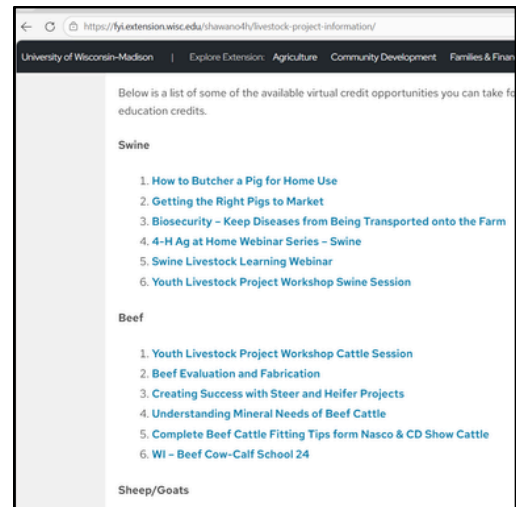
https://fyi.extension.wisc.edu/shawano4h/livestock-project-information/

University of Wisconsin-Madison | Explore Extension: Agriculture Community Development Families & Finan

Below is a list of some of the available virtual credit opportunities you can take fo education credits.

Swine

1. How to Butcher a Pig for Home Use
2. Getting the Right Pigs to Market
3. Biosecurity – Keep Diseases from Being Transported onto the Farm
4. 4-H Ag at Home Webinar Series – Swine
5. Swine Livestock Learning Webinar
6. Youth Livestock Project Workshop Swine Session

Beef

1. Youth Livestock Project Workshop Cattle Session
2. Beef Evaluation and Fabrication
3. Creating Success with Steer and Heifer Projects
4. Understanding Mineral Needs of Beef Cattle
5. Complete Beef Cattle Fitting Tips form Nasco & CD Show Cattle
6. WI – Beef Cow-Calf School 24

Sheep/Goats